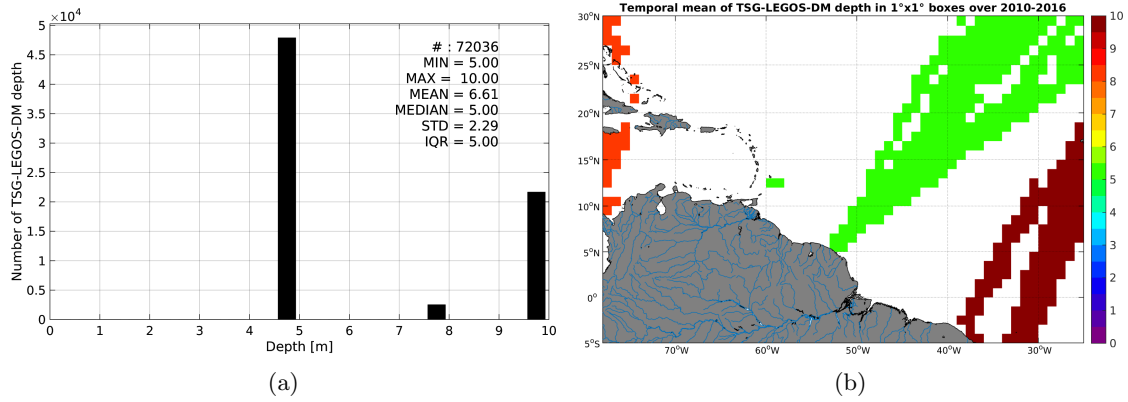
$\times 10^4$
5
4.5
4
3.5
3
2.5
2
1.5
1
0.5
0

Number of TSG-LEGOS-DM depth

# : 72036
MIN = 5.00
MAX = 10.00
MEAN = 6.61
MEDIAN = 5.00
STD = 2.29
IQR = 5.00

0 1 2 3 4 5 6 7 8 9 10
Depth [m]

(a)

Temporal mean of TSG-LEGOS-DM depth in 1°x1° boxes over 2010-2016

30$^o$N
25$^o$N
20$^o$N
15$^o$N
10$^o$N
5$^o$N
0$^o$
5$^o$S

70$^o$W
60$^o$W
50$^o$W
40$^o$W
30$^o$W

10
9
8
7
6
5
4
3
2
1
0

(b)